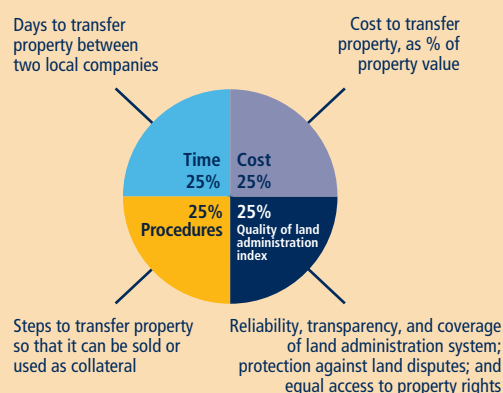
Days to transfer property between two local companies

Cost to transfer property, as % of property value

Time
25%

Cost
25%

25%
Procedures

25%
Quality of land administration index

Steps to transfer property so that it can be sold or used as collateral

Reliability, transparency, and coverage of land administration system; protection against land disputes; and equal access to property rights